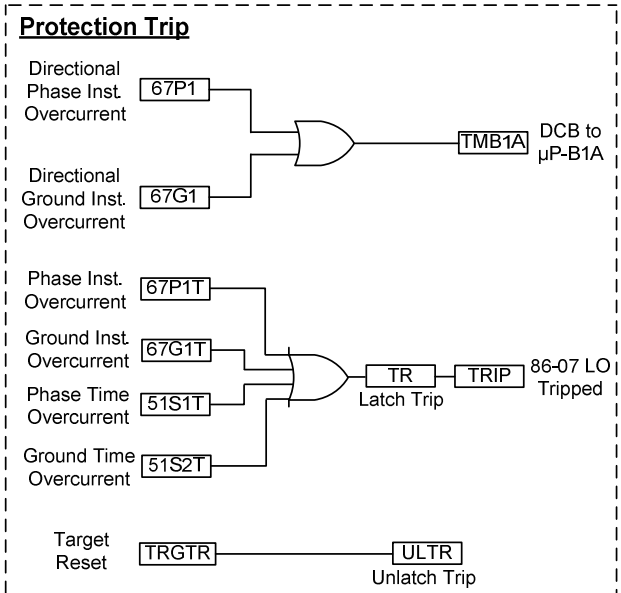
Protection Trip

Directional Phase Inst. Overcurrent 67P1

Directional Ground Inst. Overcurrent 67G1

TMB1A DCB to μP-B1A

Phase Inst. Overcurrent 67P1T

Ground Inst. Overcurrent 67G1T

Phase Time Overcurrent 51S1T

Ground Time Overcurrent 51S2T

TR Latch Trip

TRIP 86-07 LO Tripped

Target Reset TRGTR

ULTR Unlatch Trip